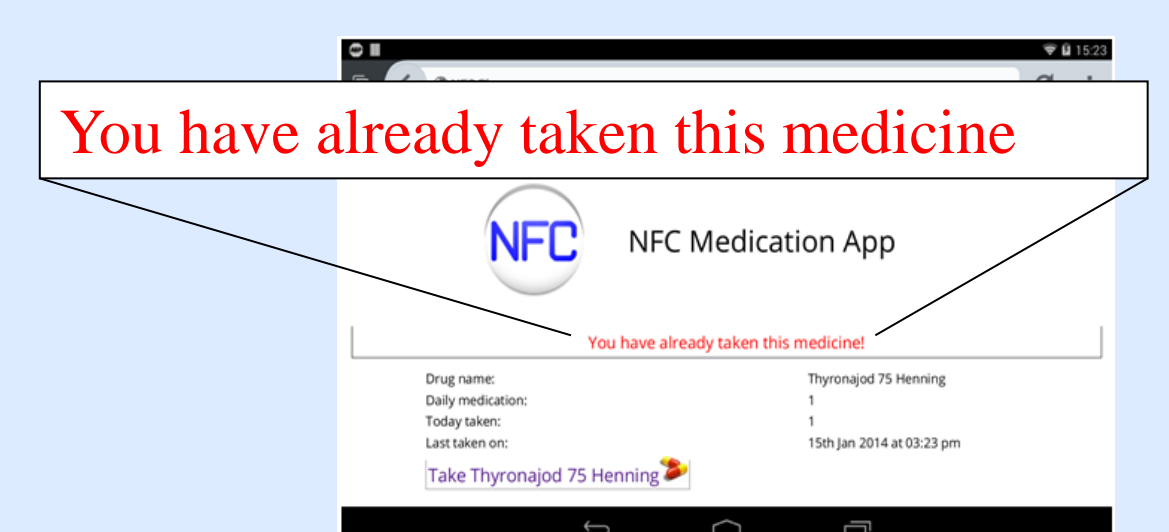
15:23

You have already taken this medicine

NFC

NFC Medication App

You have already taken this medicine!

| Drug name: | Thyronajod 75 Henning |
|---|---|
| Daily medication: | 1 |
| Today taken: | 1 |
| Last taken on: | 15th Jan 2014 at 03:23 pm |

Take Thyronajod 75 Henning